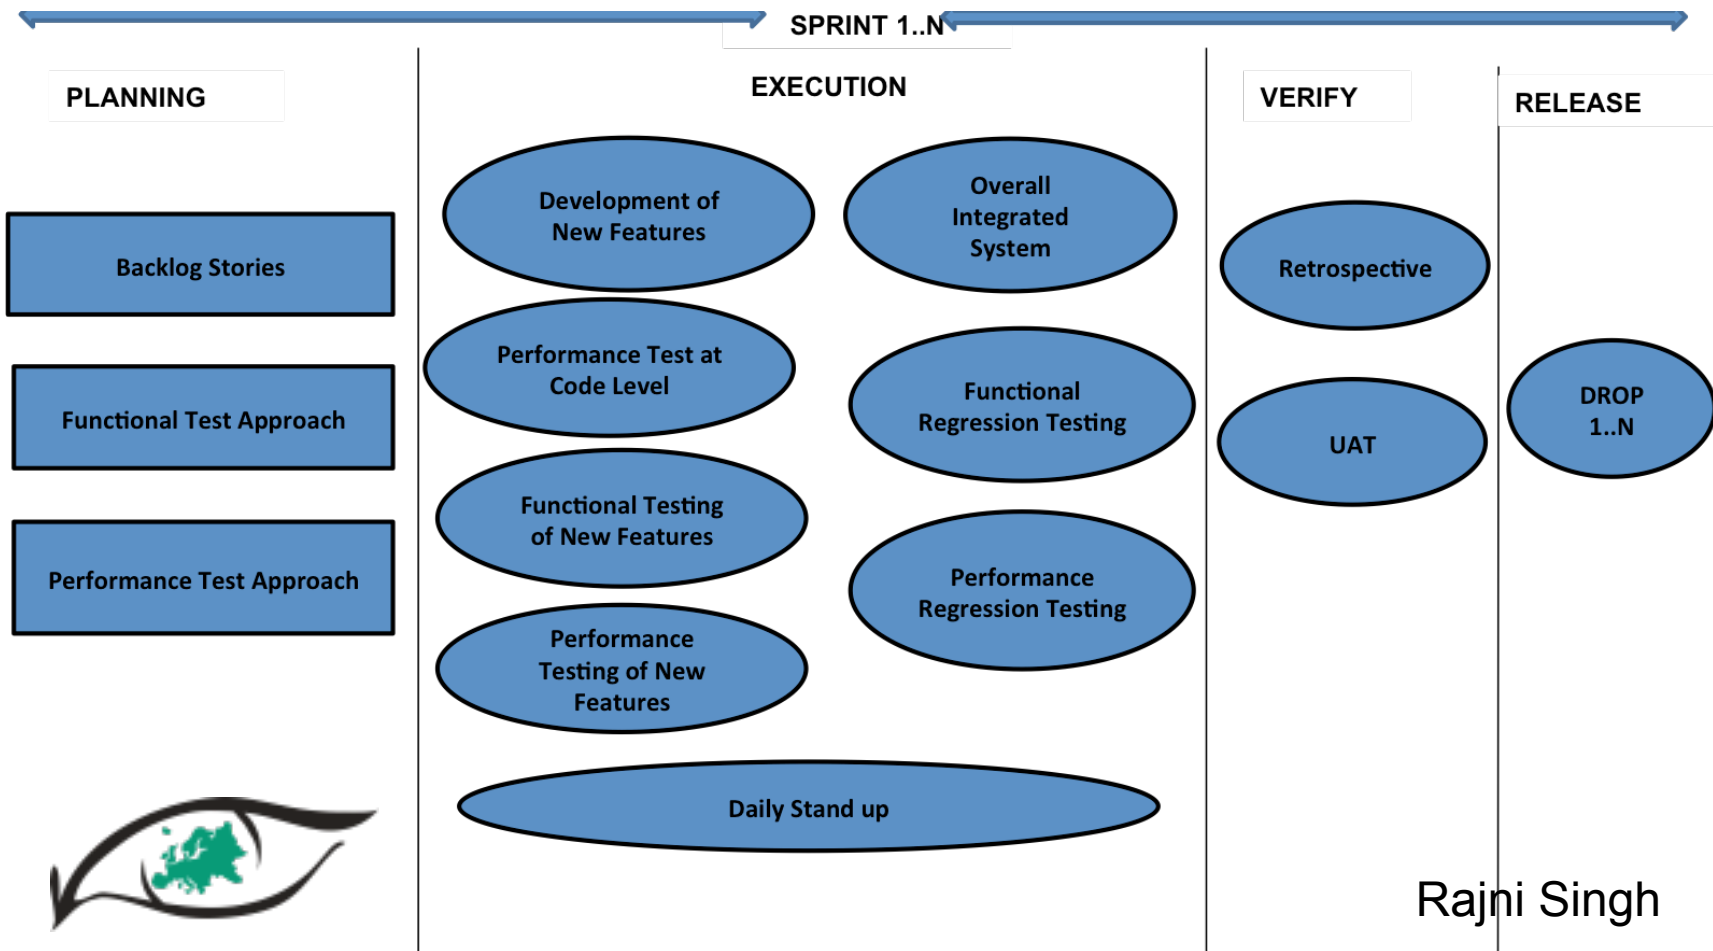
SPRINT 1..N

PLANNING

Backlog Stories

Functional Test Approach

Performance Test Approach

EXECUTION

Development of New Features

Overall Integrated System

Performance Test at Code Level

Functional Regression Testing

Functional Testing of New Features

Performance Regression Testing

Performance Testing of New Features

Daily Stand up

VERIFY

Retrospective

UAT

RELEASE

DROP 1..N

Rajni Singh